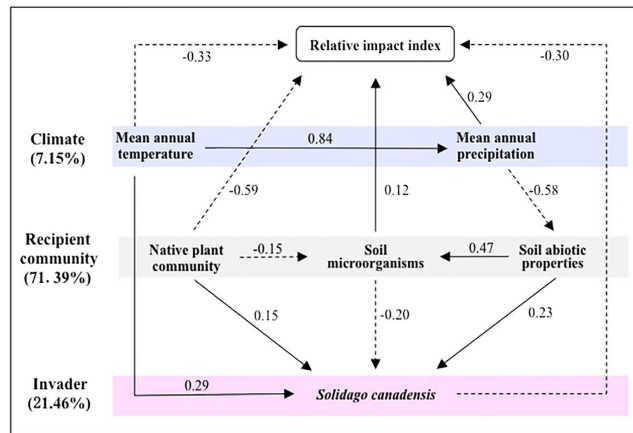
Relative impact index

-0.33

-0.30

0.29

Climate (7.15%)

Mean annual temperature

0.84

Mean annual precipitation

-0.59

0.12

-0.58

Recipient community (71. 39%)

Native plant community

-0.15

Soil microorganisms

0.47

Soil abiotic properties

0.15

-0.20

0.23

Invader (21.46%)

0.29

Solidago canadensis